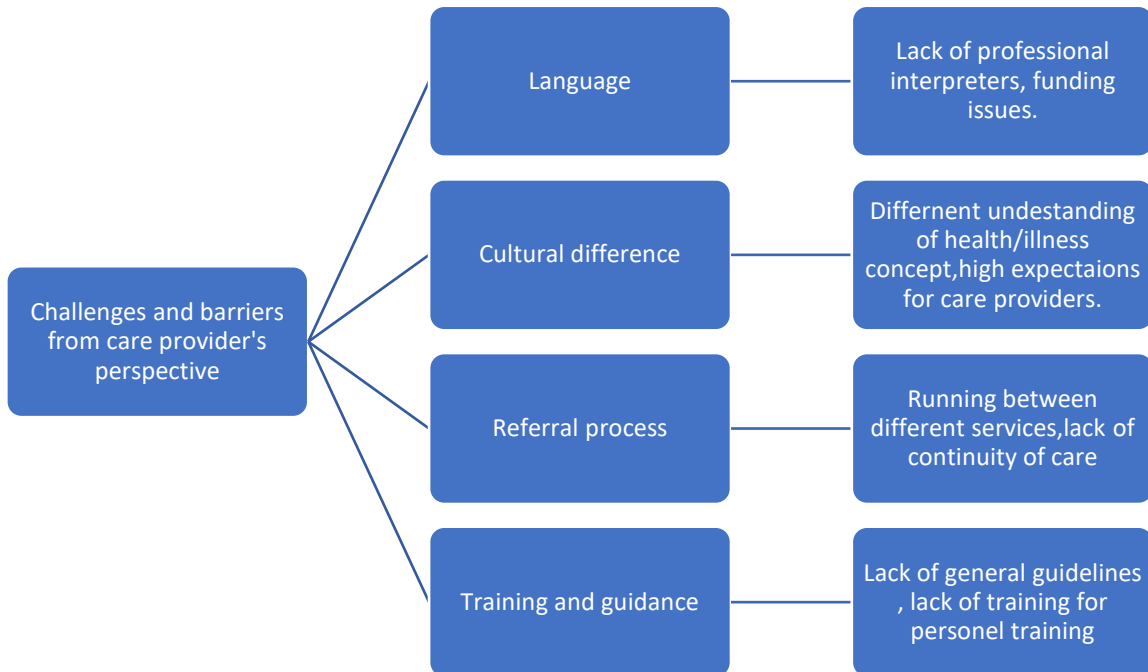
Challenges and barriers from care provider's perspective

Language

Lack of professional interpreters, funding issues.

Cultural difference

Differnent undestanding of health/illness concept,high expectaions for care providers.

Referral process

Running between different services,lack of continuity of care

Training and guidance

Lack of general guidelines , lack of training for personel training